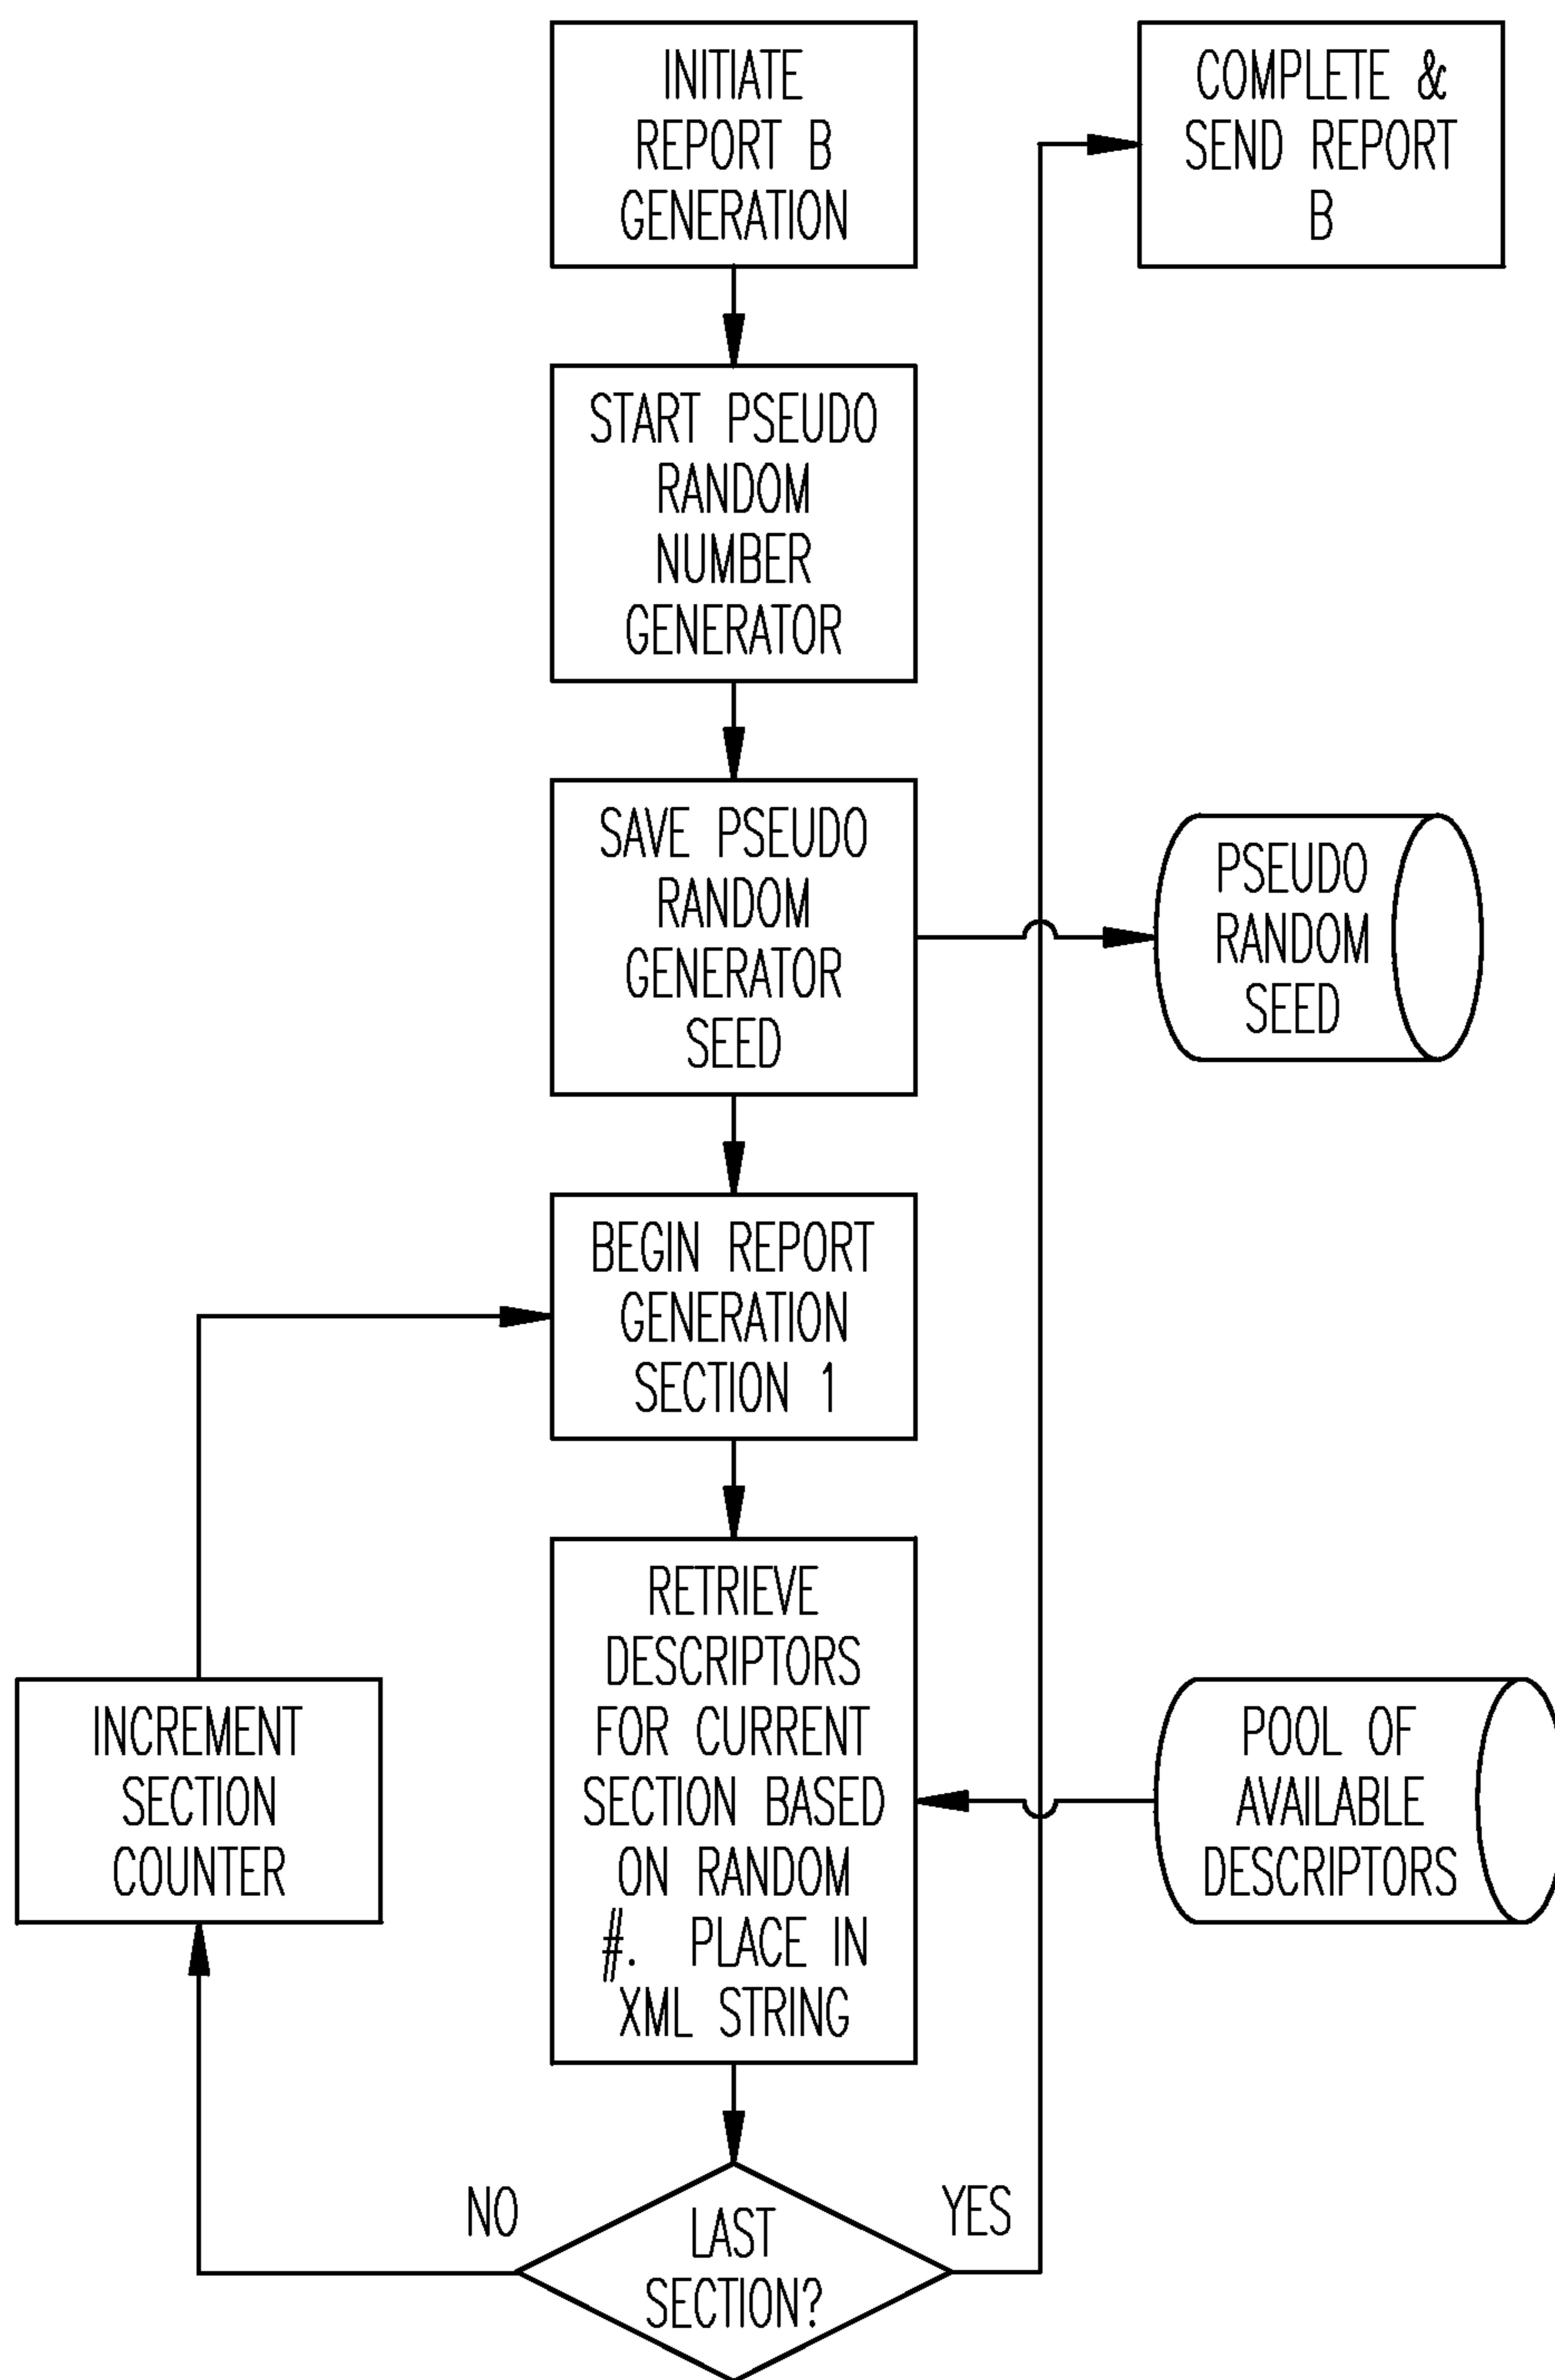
INITIATE REPORT B GENERATION

COMPLETE & SEND REPORT B

START PSEUDO RANDOM NUMBER GENERATOR

SAVE PSEUDO RANDOM GENERATOR SEED

PSEUDO RANDOM SEED

BEGIN REPORT GENERATION SECTION 1

RETRIEVE DESCRIPTORS FOR CURRENT SECTION BASED ON RANDOM #. PLACE IN XML STRING

INCREMENT SECTION COUNTER

POOL OF AVAILABLE DESCRIPTORS

NO

YES

LAST SECTION?